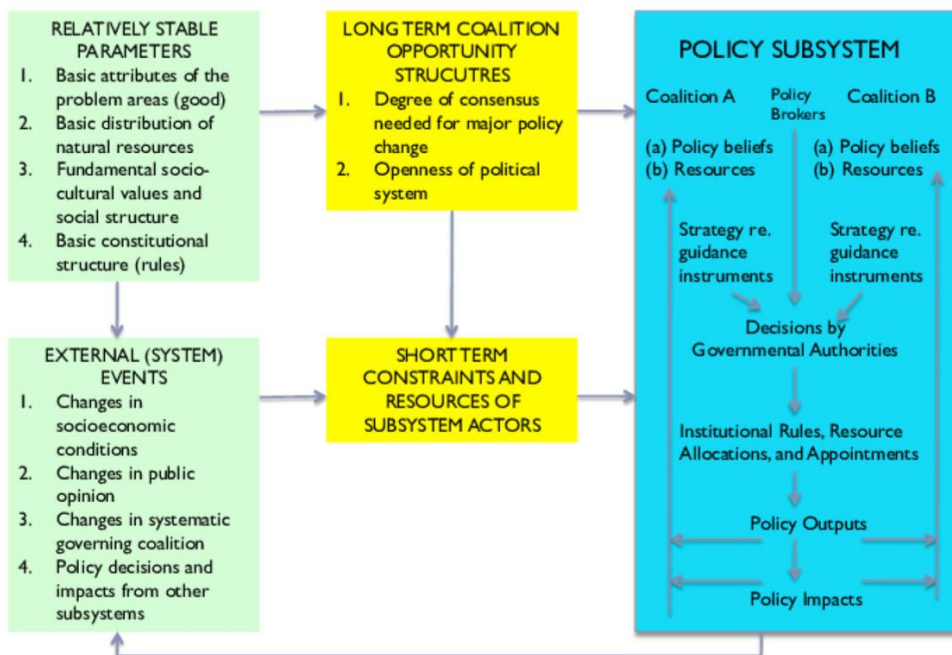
RELATIVELY STABLE PARAMETERS
1. Basic attributes of the problem areas (good)
2. Basic distribution of natural resources
3. Fundamental socio-cultural values and social structure
4. Basic constitutional structure (rules)

LONG TERM COALITION OPPORTUNITY STRUCUTRES
1. Degree of consensus needed for major policy change
2. Openness of political system

POLICY SUBSYSTEM

Coalition A

Policy Brokers

Coalition B

(a) Policy beliefs
(b) Resources

(a) Policy beliefs
(b) Resources

Strategy re. guidance instruments

Strategy re. guidance instruments

Decisions by Governmental Authorities

Institutional Rules, Resource Allocations, and Appointments

Policy Outputs

Policy Impacts

EXTERNAL (SYSTEM) EVENTS
1. Changes in socioeconomic conditions
2. Changes in public opinion
3. Changes in systematic governing coalition
4. Policy decisions and impacts from other subsystems

SHORT TERM CONSTRAINTS AND RESOURCES OF SUBSYSTEM ACTORS